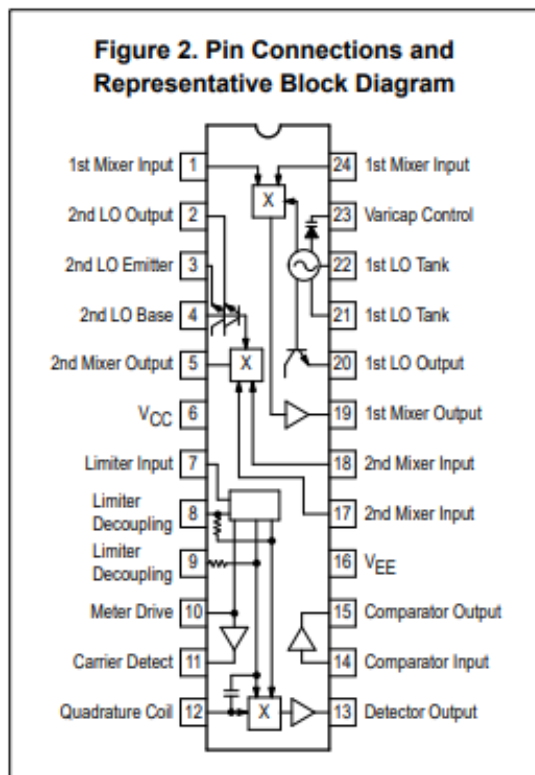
Figure 2. Pin Connections and Representative Block Diagram

1st Mixer Input 1
2nd LO Output 2
2nd LO Emitter 3
2nd LO Base 4
2nd Mixer Output 5
$V_{CC}$ 6
Limiter Input 7
Limiter Decoupling 8
Limiter Decoupling 9
Meter Drive 10
Carrier Detect 11
Quadrature Coil 12

24 1st Mixer Input
23 Varicap Control
22 1st LO Tank
21 1st LO Tank
20 1st LO Output
19 1st Mixer Output
18 2nd Mixer Input
17 2nd Mixer Input
16 $V_{EE}$
15 Comparator Output
14 Comparator Input
13 Detector Output

X
X
X